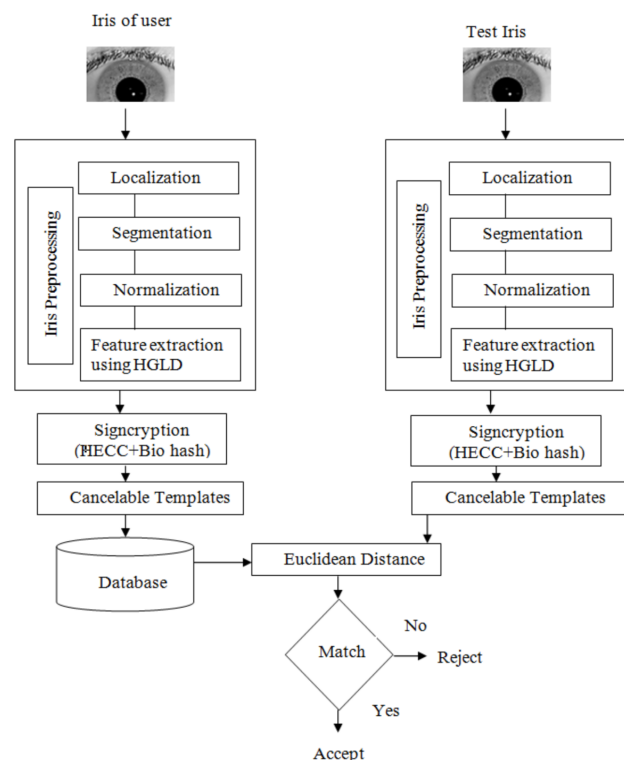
Iris of user

Test Iris

Iris Preprocessing

Localization

Segmentation

Normalization

Feature extraction using HGLD

Iris Preprocessing

Localization

Segmentation

Normalization

Feature extraction using HGLD

Signcryption (HECC+Bio hash)

Signcryption (HECC+Bio hash)

Cancelable Templates

Cancelable Templates

Database

Euclidean Distance

Match

No

Reject

Yes

Accept